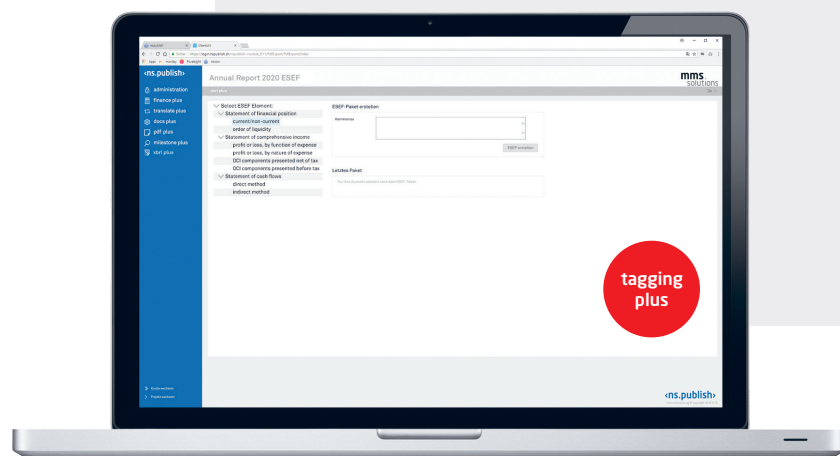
‹ns.publish›

administration
finance plus
translate plus
docs plus
pdf plus
milestone plus
xbrl plus

Annual Report 2020 ESEF

mms solutions

Select ESEF Element:
Statement of financial position
current/non-current
order of liquidity
Statement of comprehensive income
profit or loss, by function of expense
profit or loss, by nature of expense
OCI components presented net of tax
OCI components presented before tax
Statement of cash flows
direct method
indirect method

ESEF-Paket erstellen

Kommentar

ESEF erstellen

Letztes Paket

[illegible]

‹ns.publish›

tagging plus